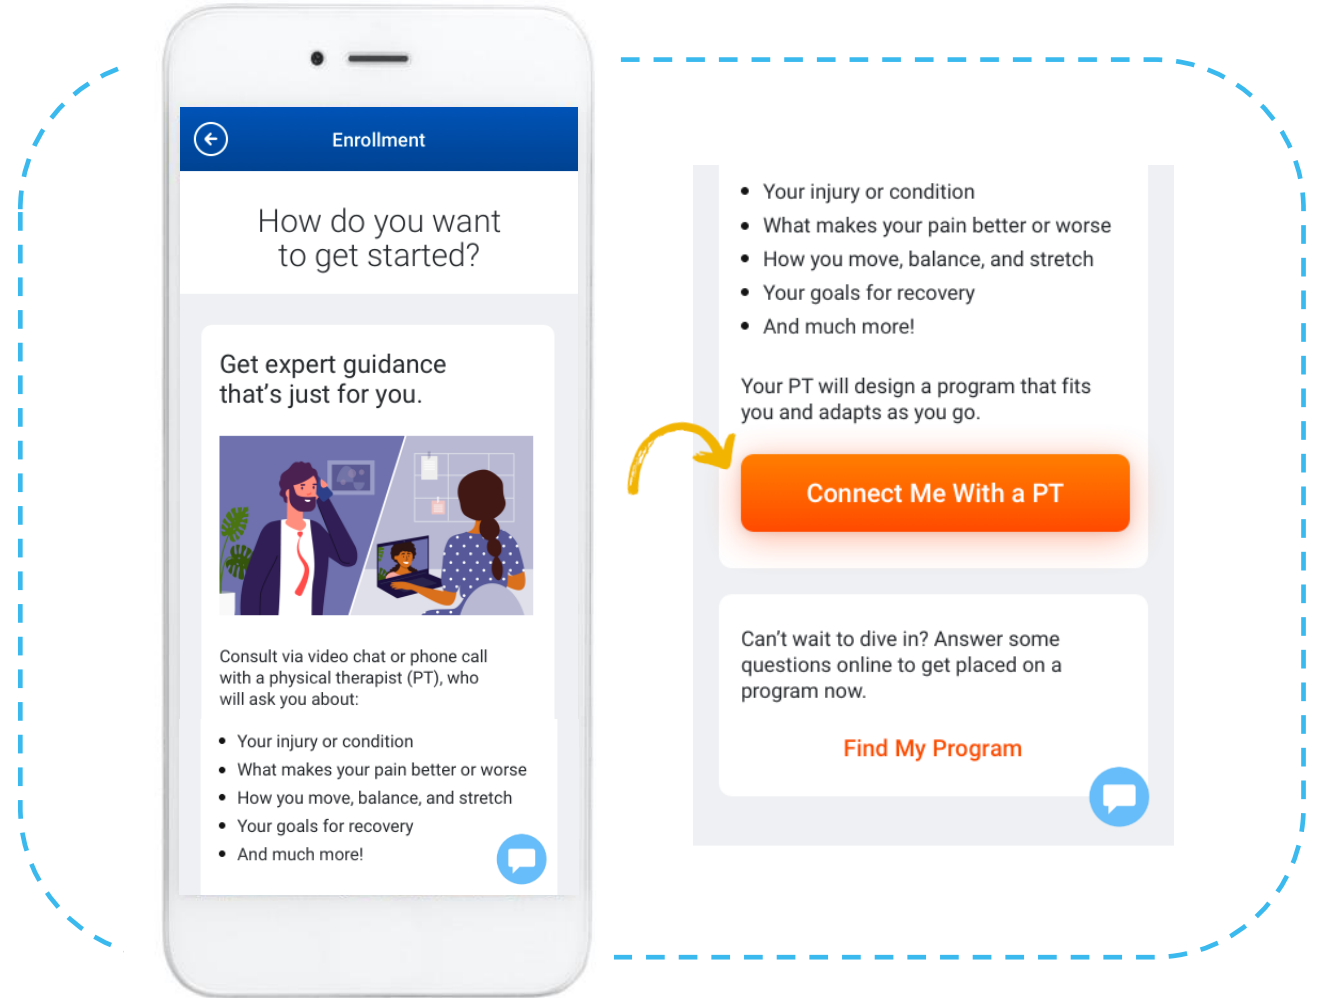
Enrollment

How do you want to get started?

Get expert guidance that's just for you.

Consult via video chat or phone call with a physical therapist (PT), who will ask you about:

- Your injury or condition
- What makes your pain better or worse
- How you move, balance, and stretch
- Your goals for recovery
- And much more!

- Your injury or condition
- What makes your pain better or worse
- How you move, balance, and stretch
- Your goals for recovery
- And much more!

Your PT will design a program that fits you and adapts as you go.

Connect Me With a PT

Can't wait to dive in? Answer some questions online to get placed on a program now.

Find My Program